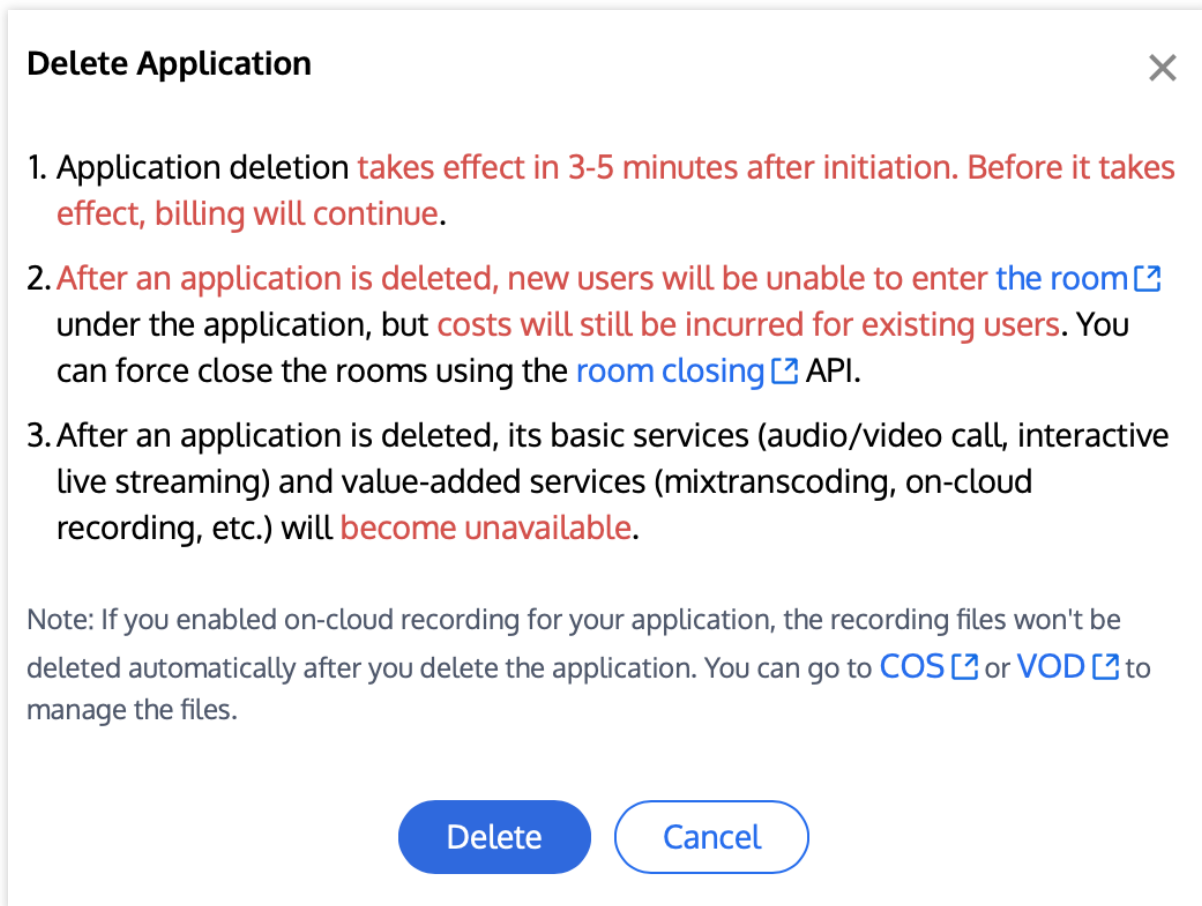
Delete Application

×

1. Application deletion takes effect in 3-5 minutes after initiation. Before it takes effect, billing will continue.

2. After an application is deleted, new users will be unable to enter the room under the application, but costs will still be incurred for existing users. You can force close the rooms using the room closing API.

3. After an application is deleted, its basic services (audio/video call, interactive live streaming) and value-added services (mixtranscoding, on-cloud recording, etc.) will become unavailable.

Note: If you enabled on-cloud recording for your application, the recording files won't be deleted automatically after you delete the application. You can go to COS or VOD to manage the files.

Delete

Cancel